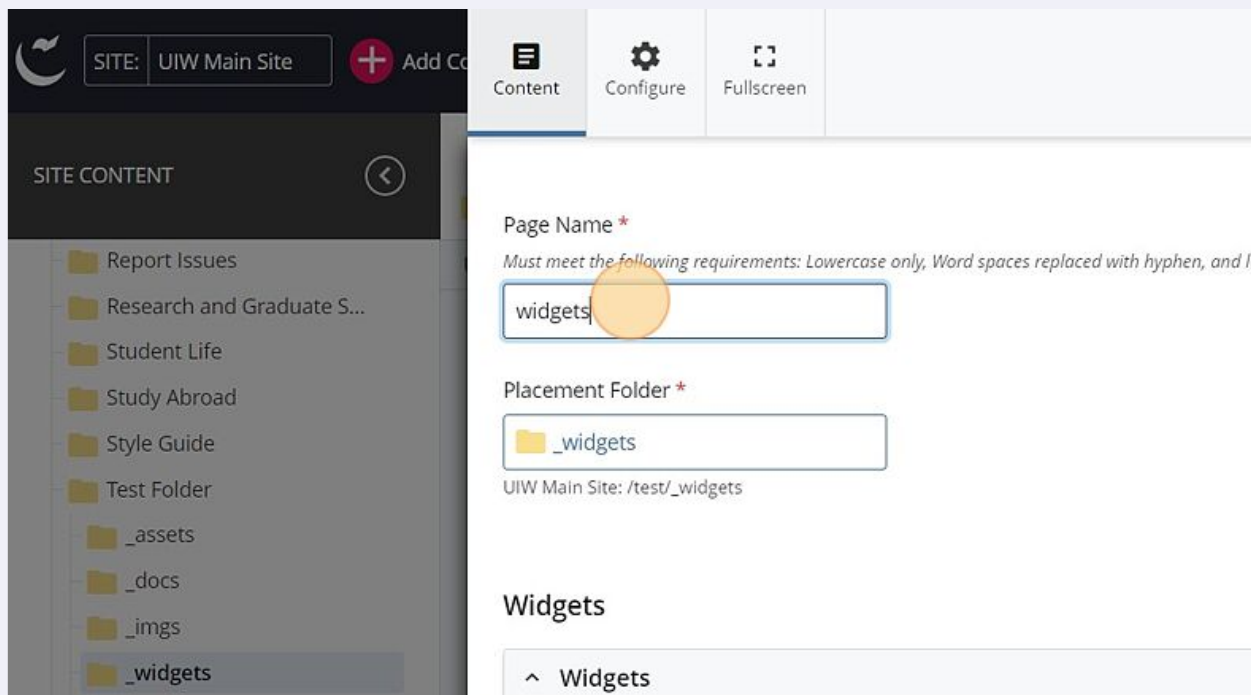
SITE: UIW Main Site

Add Co

Content

Configure

Fullscreen

SITE CONTENT

Report Issues

Research and Graduate S...

Student Life

Study Abroad

Style Guide

Test Folder

_assets

_docs

_imgs

_widgets

Page Name *

Must meet the following requirements: Lowercase only, Word spaces replaced with hyphen, and l

widgets

Placement Folder *

_widgets

UIW Main Site: /test/_widgets

Widgets

^ Widgets